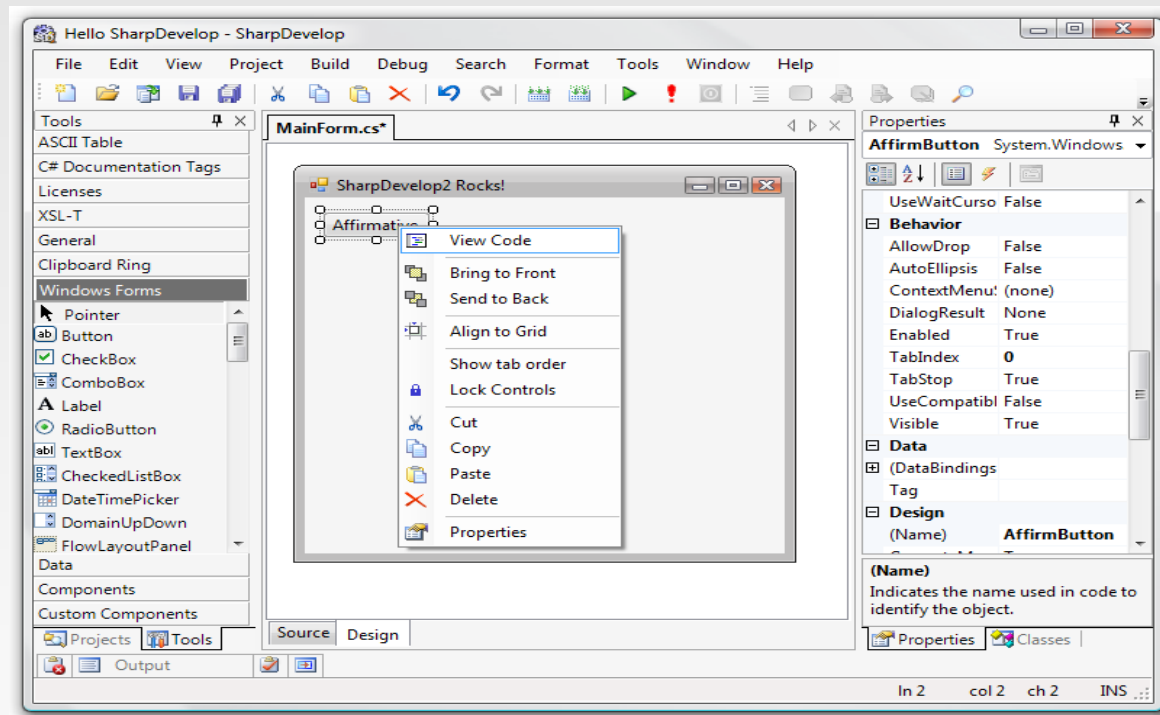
Hello SharpDevelop - SharpDevelop

File Edit View Project Build Debug Search Format Tools Window Help

Tools
ASCII Table
C# Documentation Tags
Licenses
XSL-T
General
Clipboard Ring
Windows Forms
Pointer
Button
CheckBox
ComboBox
Label
RadioButton
TextBox
CheckedListBox
DateTimePicker
DomainUpDown
FlowLayoutPanel
Data
Components
Custom Components
Projects Tools

MainForm.cs*

SharpDevelop2 Rocks!
Affirmative

View Code
Bring to Front
Send to Back
Align to Grid
Show tab order
Lock Controls
Cut
Copy
Paste
Delete
Properties

Source Design

Properties
AffirmButton System.Windows

| | |
|---|---|
| UseWaitCurso | False |
| ⊟ Behavior | |
| AllowDrop | False |
| AutoEllipsis | False |
| ContextMenu! | (none) |
| DialogResult | None |
| Enabled | True |
| TabIndex | 0 |
| TabStop | True |
| UseCompatibl | False |
| Visible | True |
| ⊟ Data | |
| ⊞ (DataBindings | |
| Tag | |
| ⊟ Design | |
| (Name) | AffirmButton |

(Name)
Indicates the name used in code to identify the object.

Properties Classes

Output

ln 2 col 2 ch 2 INS